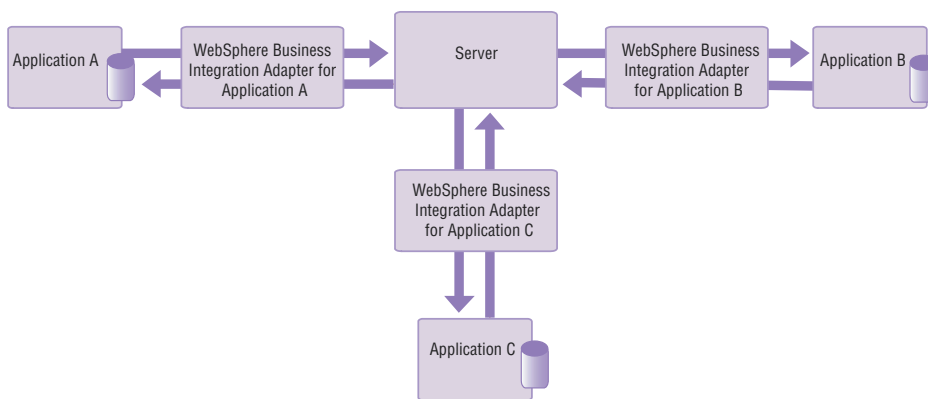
Application A

WebSphere Business Integration Adapter for Application A

Server

WebSphere Business Integration Adapter for Application B

Application B

WebSphere Business Integration Adapter for Application C

Application C